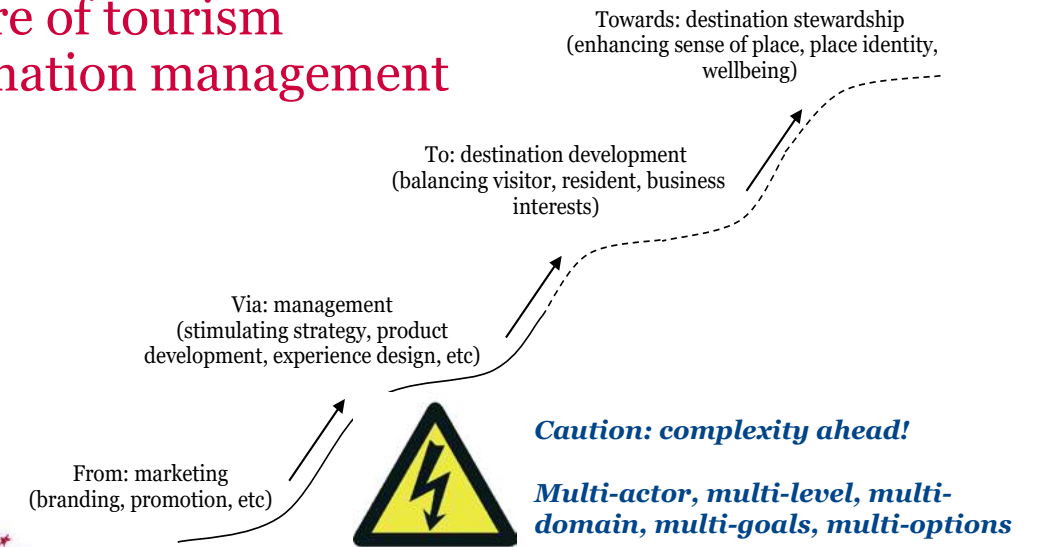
re of tourism
nation management

Towards: destination stewardship (enhancing sense of place, place identity, wellbeing)

To: destination development (balancing visitor, resident, business interests)

Via: management (stimulating strategy, product development, experience design, etc)

From: marketing (branding, promotion, etc)

*Caution: complexity ahead!*

*Multi-actor, multi-level, multi-domain, multi-goals, multi-options*